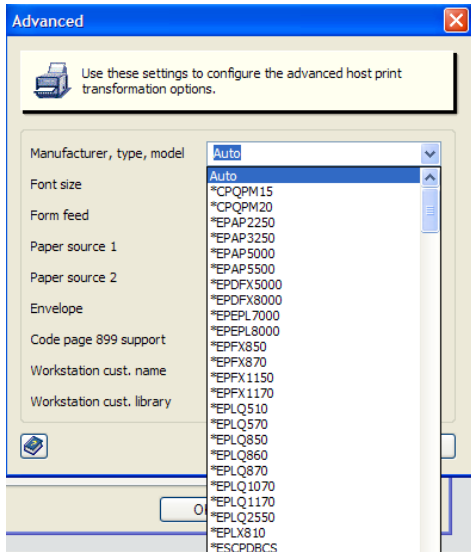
Advanced

Use these settings to configure the advanced host print transformation options.

Manufacturer, type, model
Auto
Font size
Form feed
Paper source 1
Paper source 2
Envelope
Code page 899 support
Workstation cust. name
Workstation cust. library

Auto
*CPQPM15
*CPQPM20
*EPAP2250
*EPAP3250
*EPAP5000
*EPAP5500
*EPDFX5000
*EPDFX8000
*EPEPL7000
*EPEPL8000
*EPFX850
*EPFX870
*EPFX1150
*EPFX1170
*EPLQ510
*EPLQ570
*EPLQ850
*EPLQ860
*EPLQ870
*EPLQ1070
*EPLQ1170
*EPLQ2550
*EPLX810
*ESCPDBCS

O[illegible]